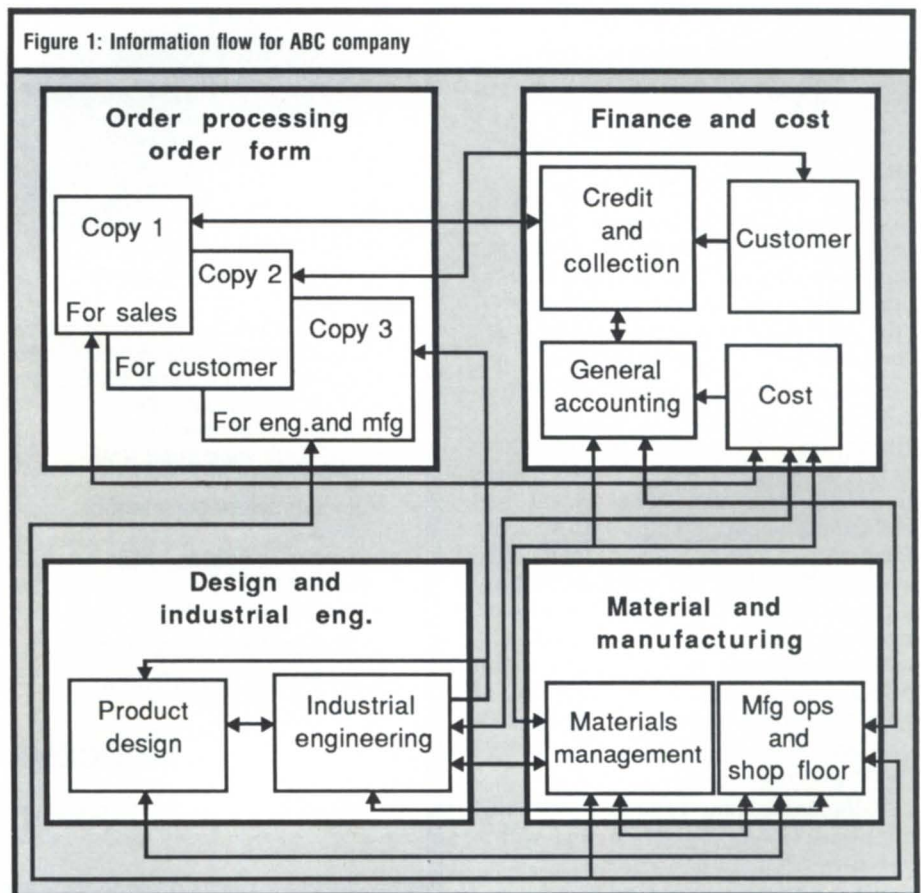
Figure 1: Information flow for ABC company

Order processing order form

Copy 1

For sales

Copy 2

For customer

Copy 3

For eng.and mfg

Finance and cost

Credit and collection

Customer

General accounting

Cost

Design and industrial eng.

Product design

Industrial engineering

Material and manufacturing

Materials management

Mfg ops and shop floor